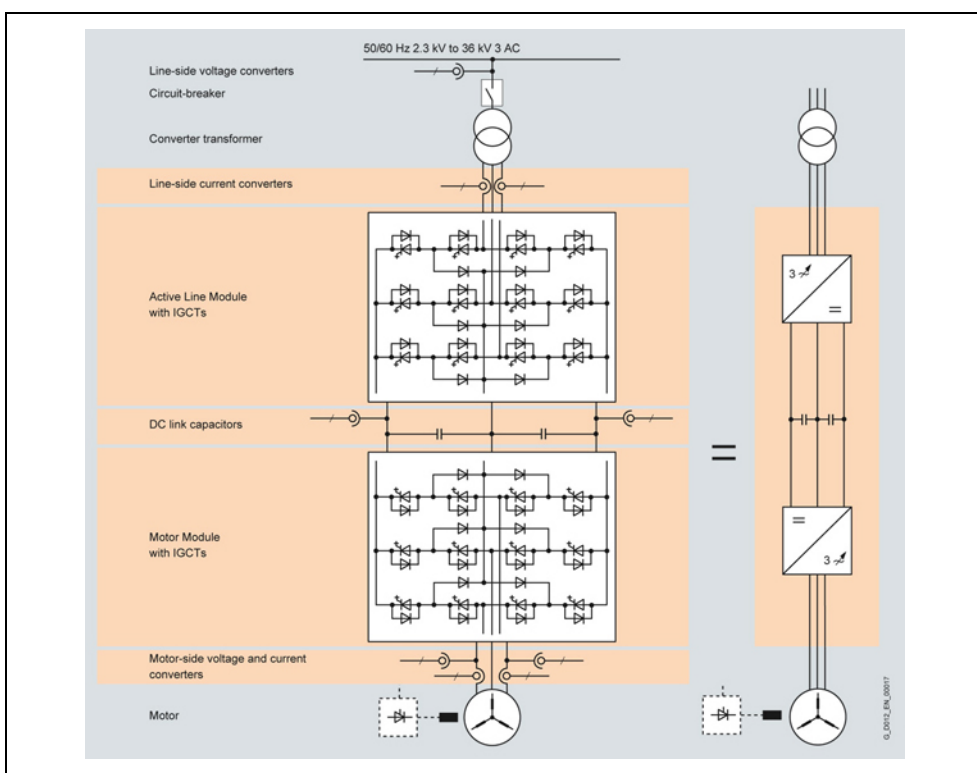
50/60 Hz 2.3 kV to 36 kV 3 AC

Line-side voltage converters

Circuit-breaker

Converter transformer

Line-side current converters

Active Line Module with IGCTs

DC link capacitors

Motor Module with IGCTs

Motor-side voltage and current converters

Motor

3 $\sim$

=

=

=

3 $\sim$

G_D012_EN_00017